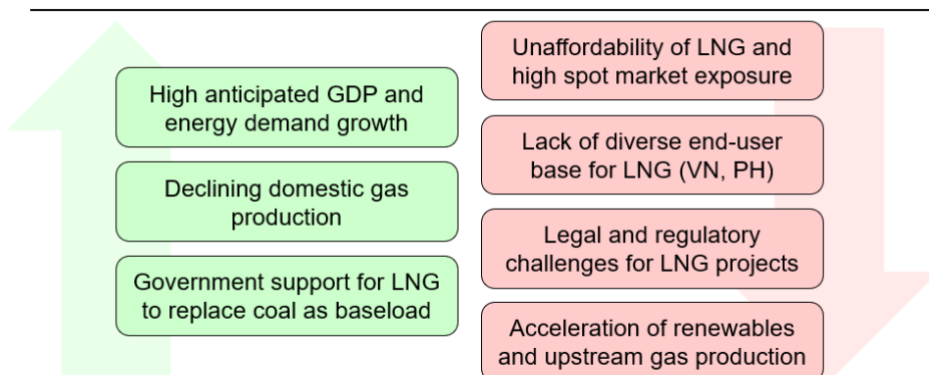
High anticipated GDP and energy demand growth

Declining domestic gas production

Government support for LNG to replace coal as baseload

Unaffordability of LNG and high spot market exposure

Lack of diverse end-user base for LNG (VN, PH)

Legal and regulatory challenges for LNG projects

Acceleration of renewables and upstream gas production